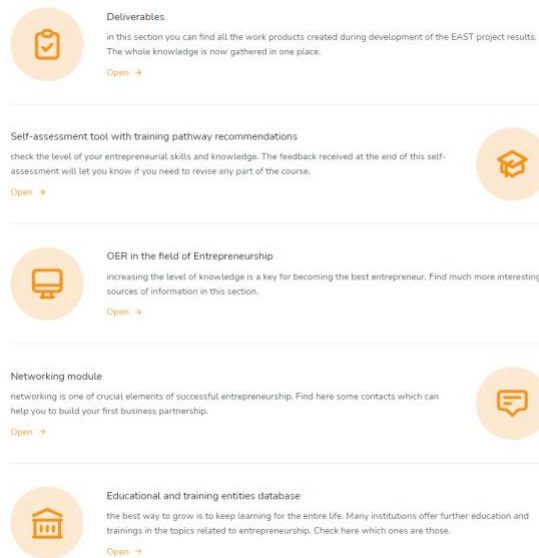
Deliverables

in this section you can find all the work products created during development of the EAST project results. The whole knowledge is now gathered in one place.

Open →

Self-assessment tool with training pathway recommendations

check the level of your entrepreneurial skills and knowledge. The feedback received at the end of this self-assessment will let you know if you need to revise any part of the course.

Open →

OER in the field of Entrepreneurship

increasing the level of knowledge is a key for becoming the best entrepreneur. Find much more interesting sources of information in this section.

Open →

Networking module

networking is one of crucial elements of successful entrepreneurship. Find here some contacts which can help you to build your first business partnership.

Open →

Educational and training entities database

the best way to grow is to keep learning for the entire life. Many institutions offer further education and trainings in the topics related to entrepreneurship. Check here which ones are those.

Open →